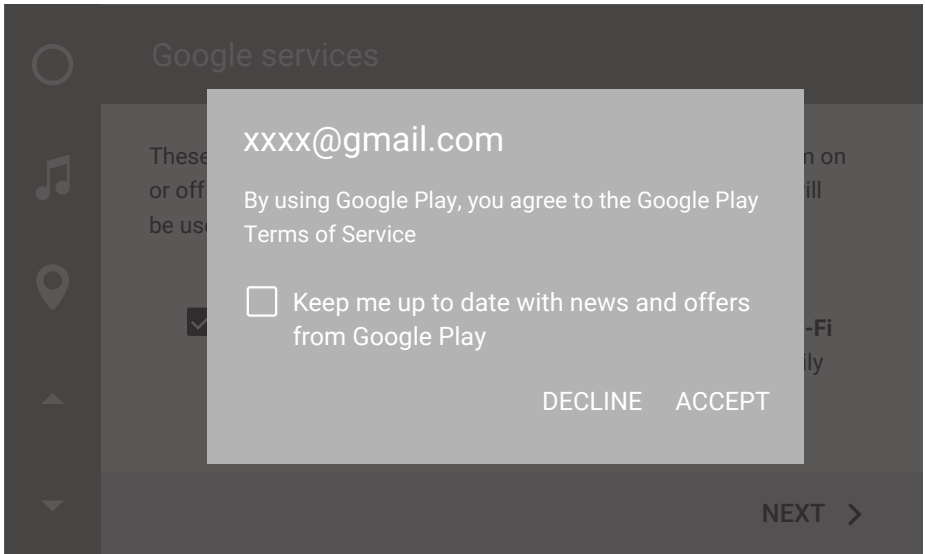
Google services

These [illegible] n on or off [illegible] ill be us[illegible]

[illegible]-Fi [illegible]ily

xxxx@gmail.com

By using Google Play, you agree to the Google Play Terms of Service

Keep me up to date with news and offers from Google Play

DECLINE ACCEPT

NEXT